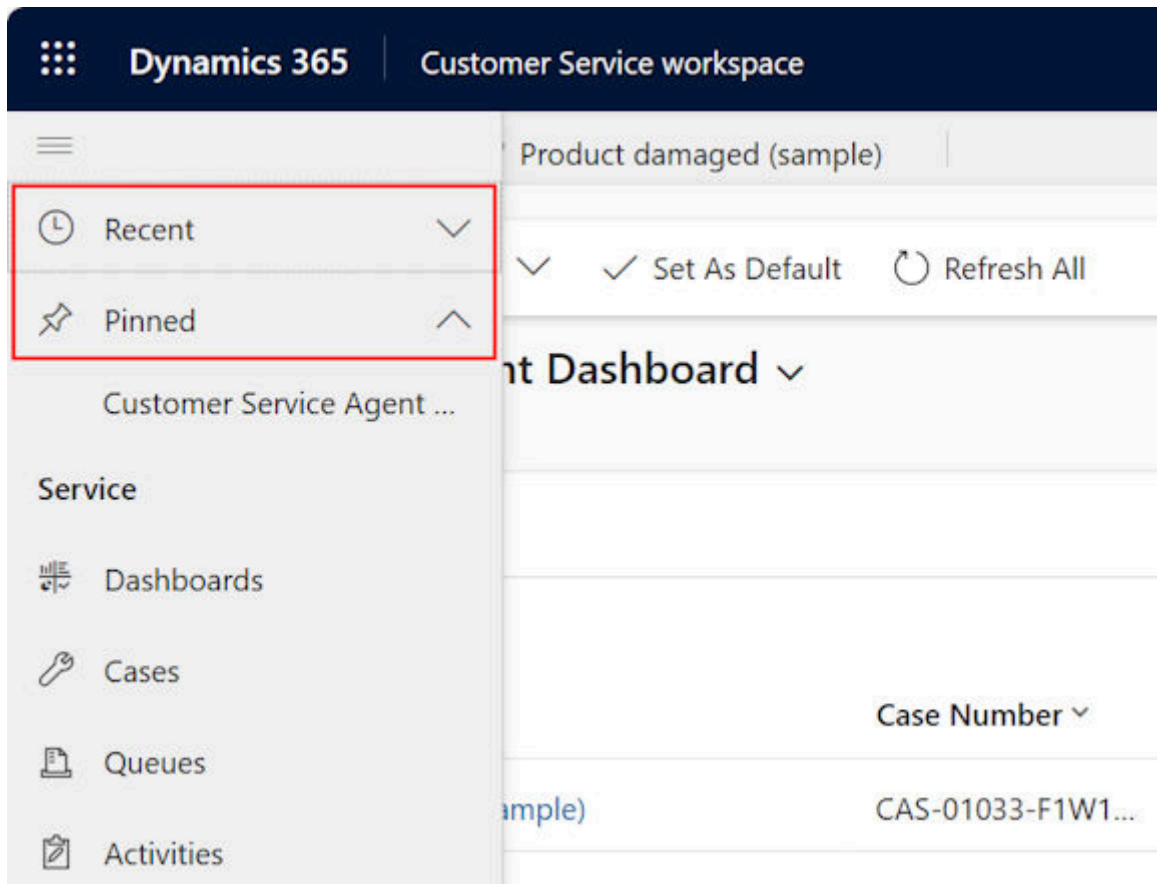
Dynamics 365 | Customer Service workspace

Product damaged (sample)

Recent

Pinned

Customer Service Agent ...

Service

Dashboards

Cases

Queues

Activities

Set As Default

Refresh All

nt Dashboard

Case Number

ample)

CAS-01033-F1W1...